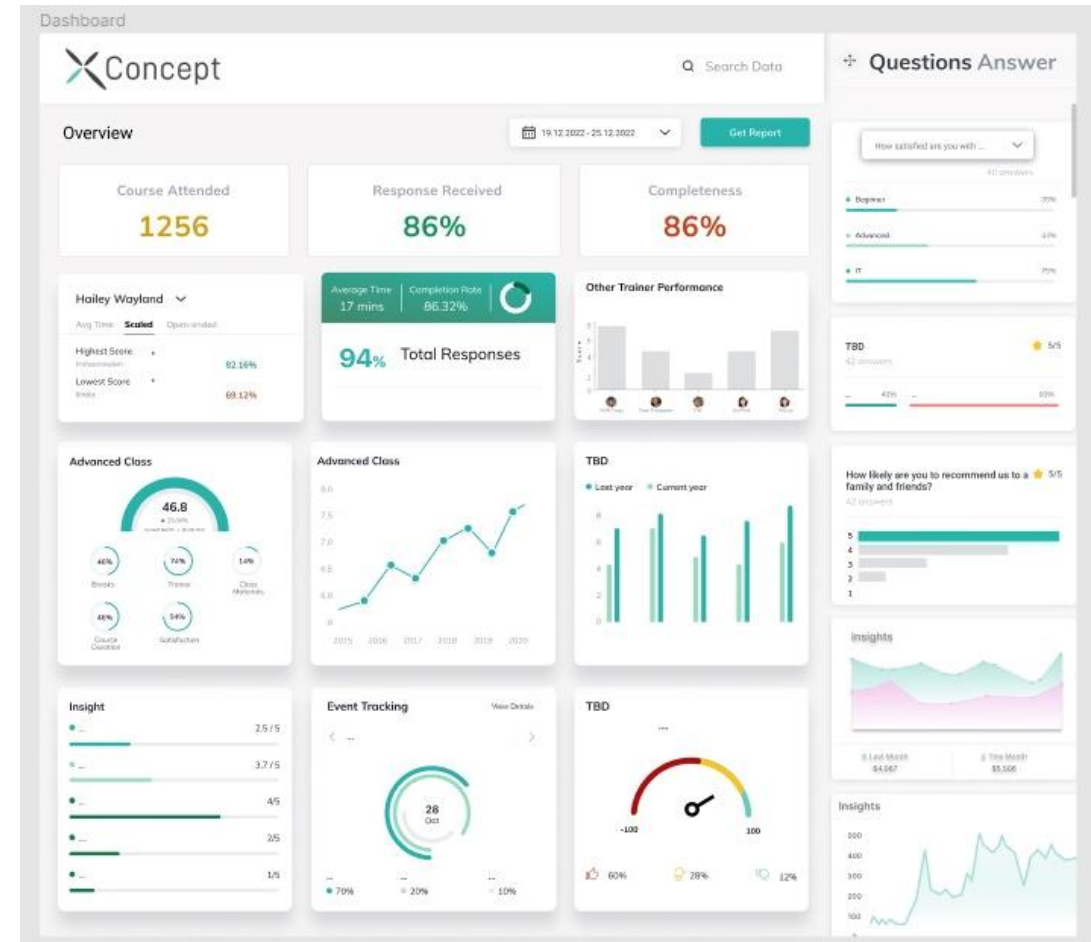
Dashboard

Concept

Search Data

Questions Answer

Overview

19.12.2022 - 25.12.2022

Get Report

Course Attended
1256

Response Received
86%

Completeness
86%

How satisfied are you with ...
42 answers

Beginner 70%
Advanced 30%
IT 70%

Hailey Wayland
Avg Time Scaled Open-ended
Highest Score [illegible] 92.16%
Lowest Score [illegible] 69.12%

Average Time 17 mins
Completion Rate 86.32%

94% Total Responses

Other Trainer Performance

TBD 5/5
42 answers
40% 60%

How likely are you to recommend us to a family and friends? 5/5
42 answers
5
4
3
2
1

Advanced Class
46.8
46% Breaks
74% Theme
14% Class Materials
48% Course Duration
54% Satisfaction

Advanced Class
8.0
7.5
7.0
6.5
6.0
2015 2016 2017 2018 2019 2020

TBD
Last year Current year
8
6
4
2
0

Insights
$ Last Month $4,087
$ This Month $5,506

Insight
2.5/5
3.7/5
4/5
2/5
1/5

Event Tracking
View Details
28 Oct
70% 20% 10%

TBD
-100 100
60% 28% 12%

Insights
500
400
300
200
100